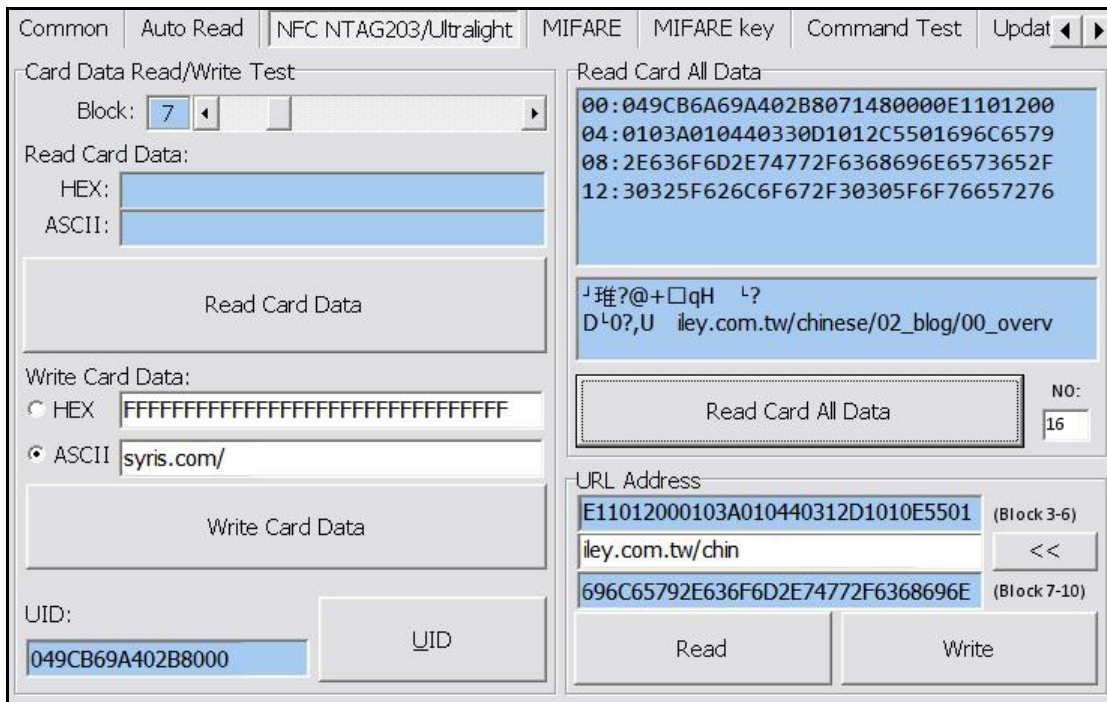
Common | Auto Read | NFC NTAG203/Ultralight | MIFARE | MIFARE key | Command Test | Updat

Card Data Read/Write Test

Block: 7

Read Card Data:

HEX:

ASCII:

Read Card Data

Write Card Data:

HEX FFFFFFFFFFFFFFFFFFFFFFFFFFFFFFFF

ASCII syris.com/

Write Card Data

UID:

049CB69A402B8000

UID

Read Card All Data

00:049CB6A69A402B8071480000E1101200
04:0103A010440330D1012C5501696C6579
08:2E636F6D2E74772F6368696E6573652F
12:30325F626C6F672F30305F6F76657276

┘琟?@+□qH └?
D└0?,U iley.com.tw/chinese/02_blog/00_overv

Read Card All Data

NO:

16

URL Address

E11012000103A010440312D1010E5501 (Block 3-6)

iley.com.tw/chin

<<

696C65792E636F6D2E74772F6368696E (Block 7-10)

Read

Write